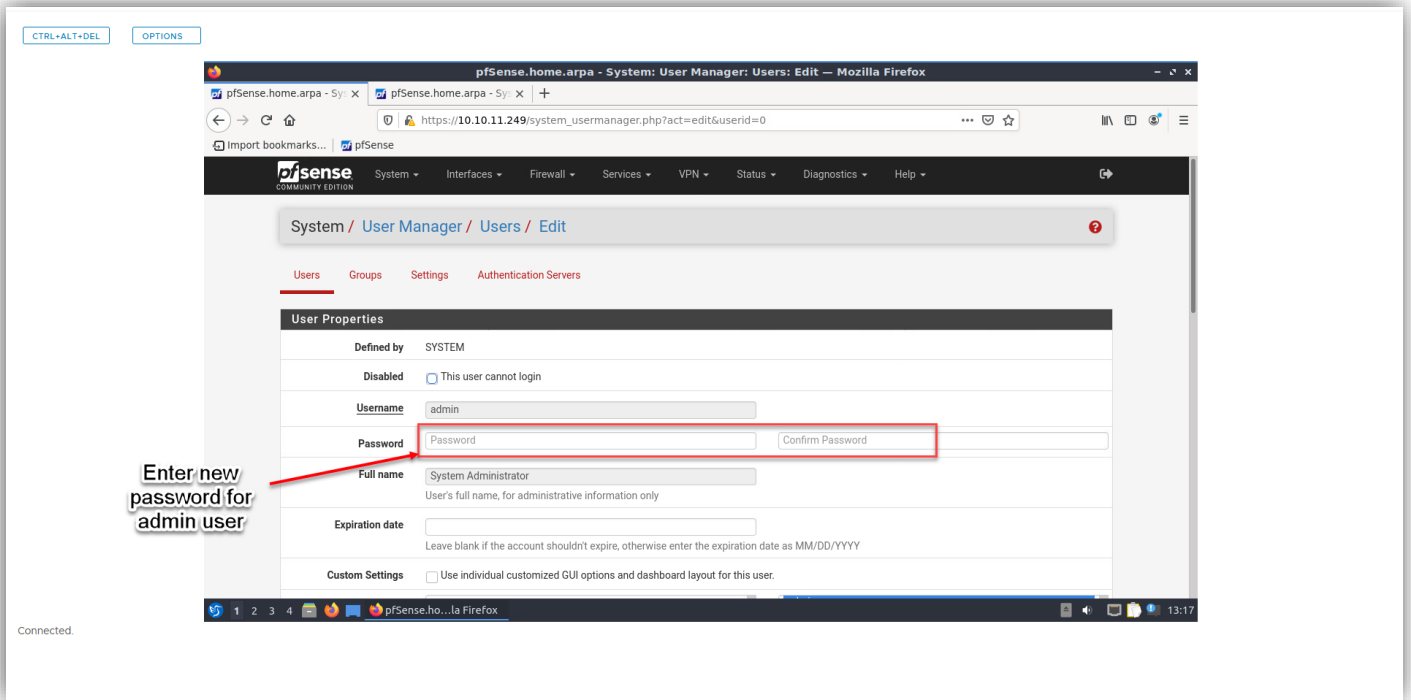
CTRL+ALT+DEL OPTIONS

pfSense.home.arpa - System: User Manager: Users: Edit — Mozilla Firefox

pfSense.home.arpa - Sys × pfSense.home.arpa - Sys × +

https://10.10.11.249/system_usermanager.php?act=edit&userid=0

Import bookmarks... | pfSense

pfsense COMMUNITY EDITION System Interfaces Firewall Services VPN Status Diagnostics Help

System / User Manager / Users / Edit

Users Groups Settings Authentication Servers

User Properties

| | |
|---|---|
| Defined by | SYSTEM |
| Disabled | This user cannot login |
| Username | admin |
| Password | Password Confirm Password |
| Full name | System Administrator User's full name, for administrative information only |
| Expiration date | Leave blank if the account shouldn't expire, otherwise enter the expiration date as MM/DD/YYYY |
| Custom Settings | Use individual customized GUI options and dashboard layout for this user. |

Enter new password for admin user

1 2 3 4 pfSense.ho...la Firefox 13:17

Connected.